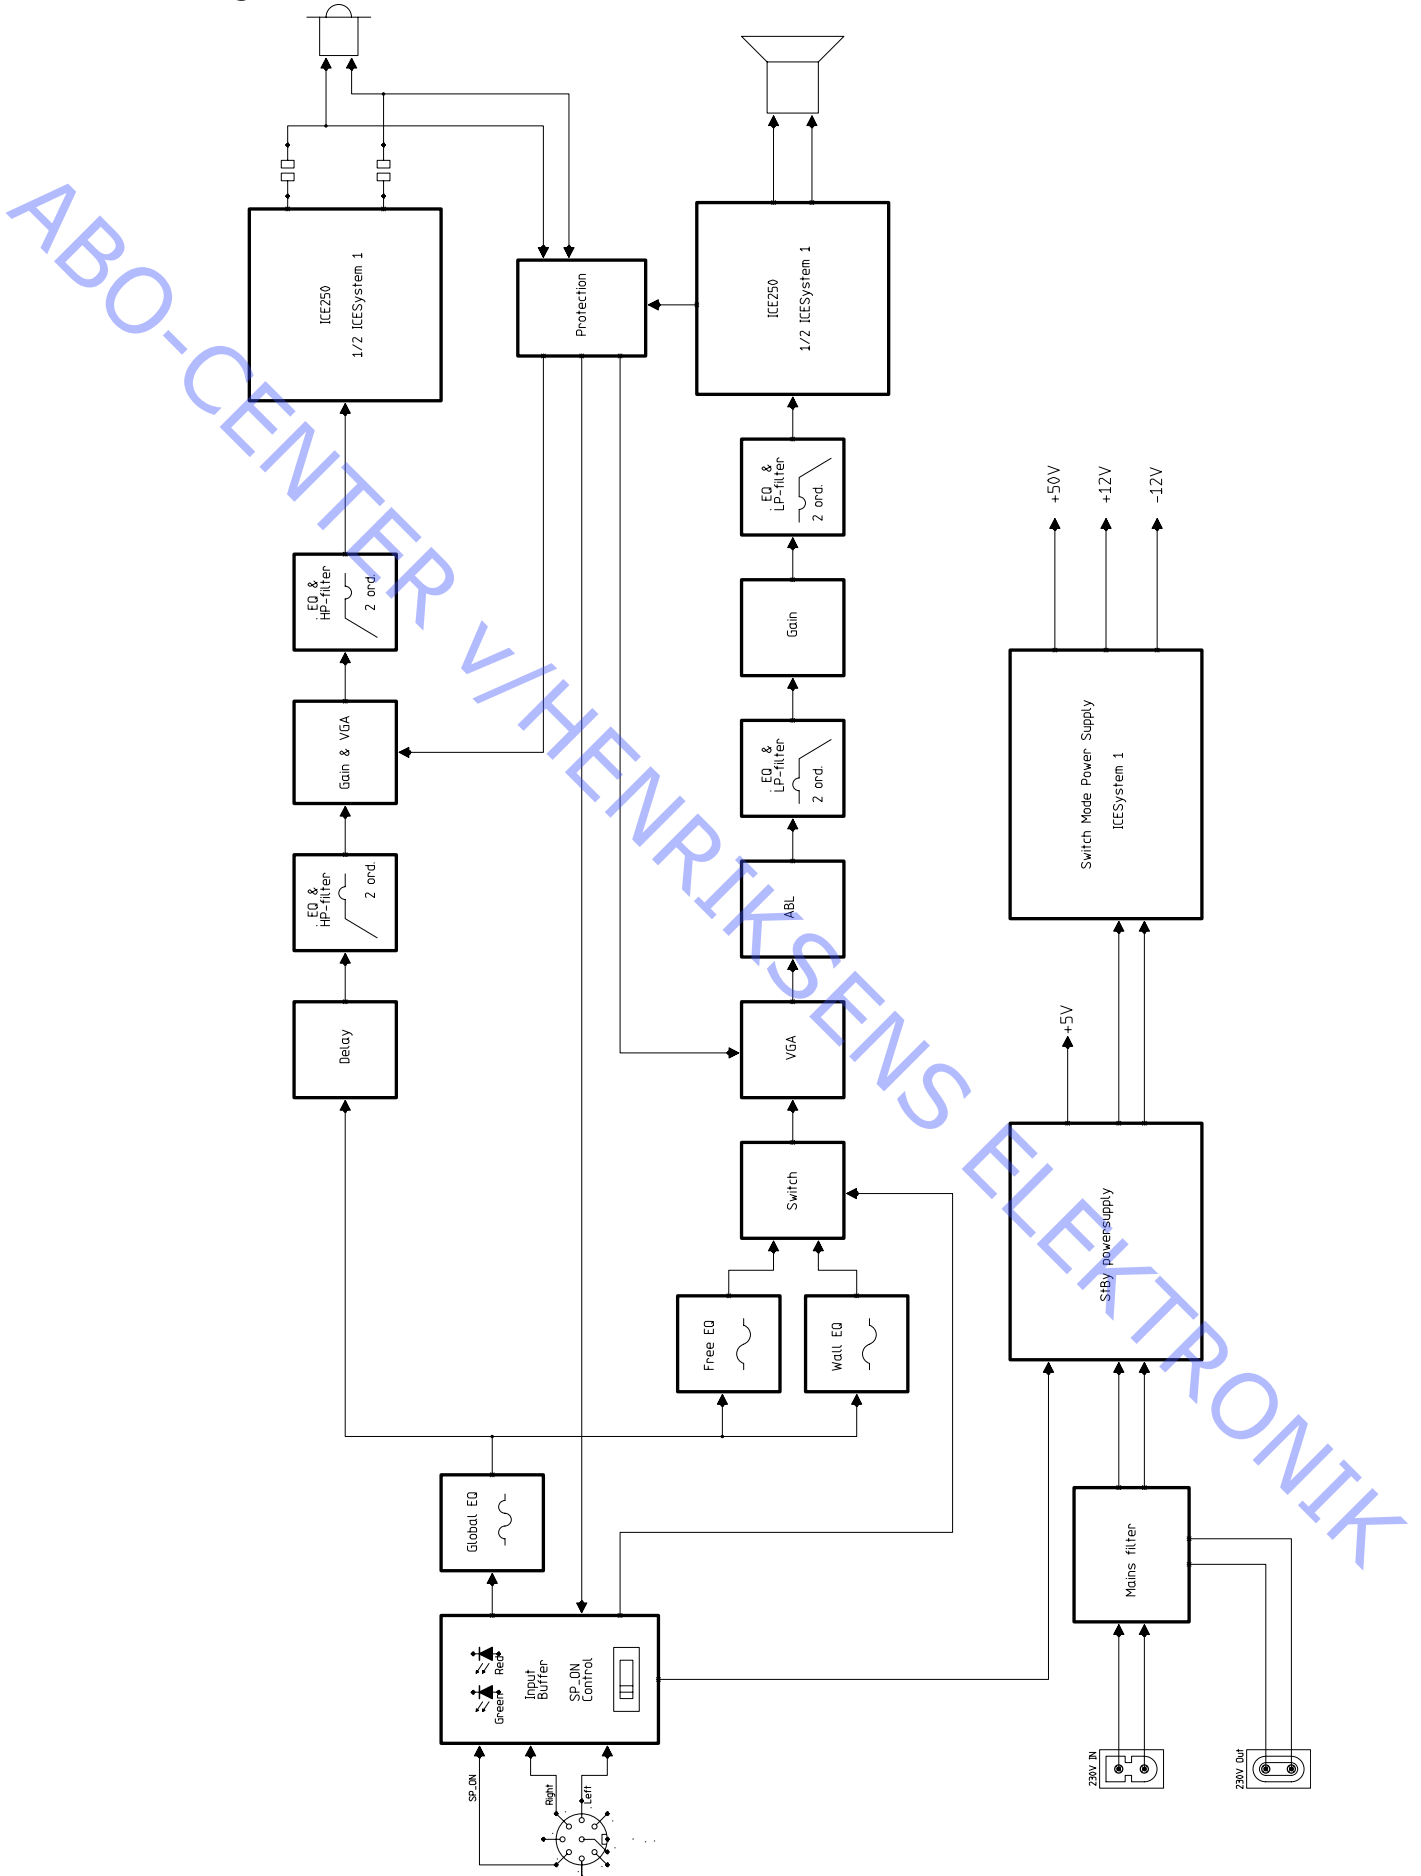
ABO-CENTER V/HENRIKSENS ELEKTRONIK

ICE250
1/2 ICESystem 1

Protection

ICE250
1/2 ICESystem 1

EQ &
LP-filter
2 ord.

Gain

EQ &
LP-filter
2 ord.

ABL

VGA

Switch

Free EQ

Wall EQ

EQ &
HP-filter
2 ord.

Gain & VGA

EQ &
HP-filter
2 ord.

Delay

Global EQ

Red
Green
Input
Buffer
SP_ON
Control

SP_ON
Right
Left

+50V
+12V
-12V

Switch Mode Power Supply
ICESystem 1

+5V

StBy powersupply

Mains filter

230V IN
230V Out